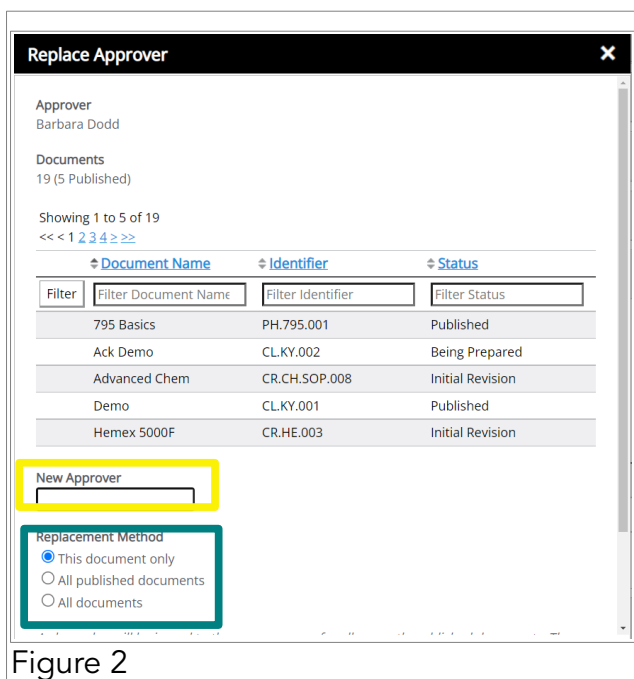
Replace Approver ✕

Approver
Barbara Dodd

Documents
19 (5 Published)

Showing 1 to 5 of 19
<< < 1 2 3 4 > >>

| | Document Name | Identifier | Status |
|---|---|---|---|
| Filter | Filter Document Name | Filter Identifier | Filter Status |
| | 795 Basics | PH.795.001 | Published |
| | Ack Demo | CL.KY.002 | Being Prepared |
| | Advanced Chem | CR.CH.SOP.008 | Initial Revision |
| | Demo | CL.KY.001 | Published |
| | Hemex 5000F | CR.HE.003 | Initial Revision |

New Approver

Replacement Method
This document only
All published documents
All documents

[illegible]

Figure 2